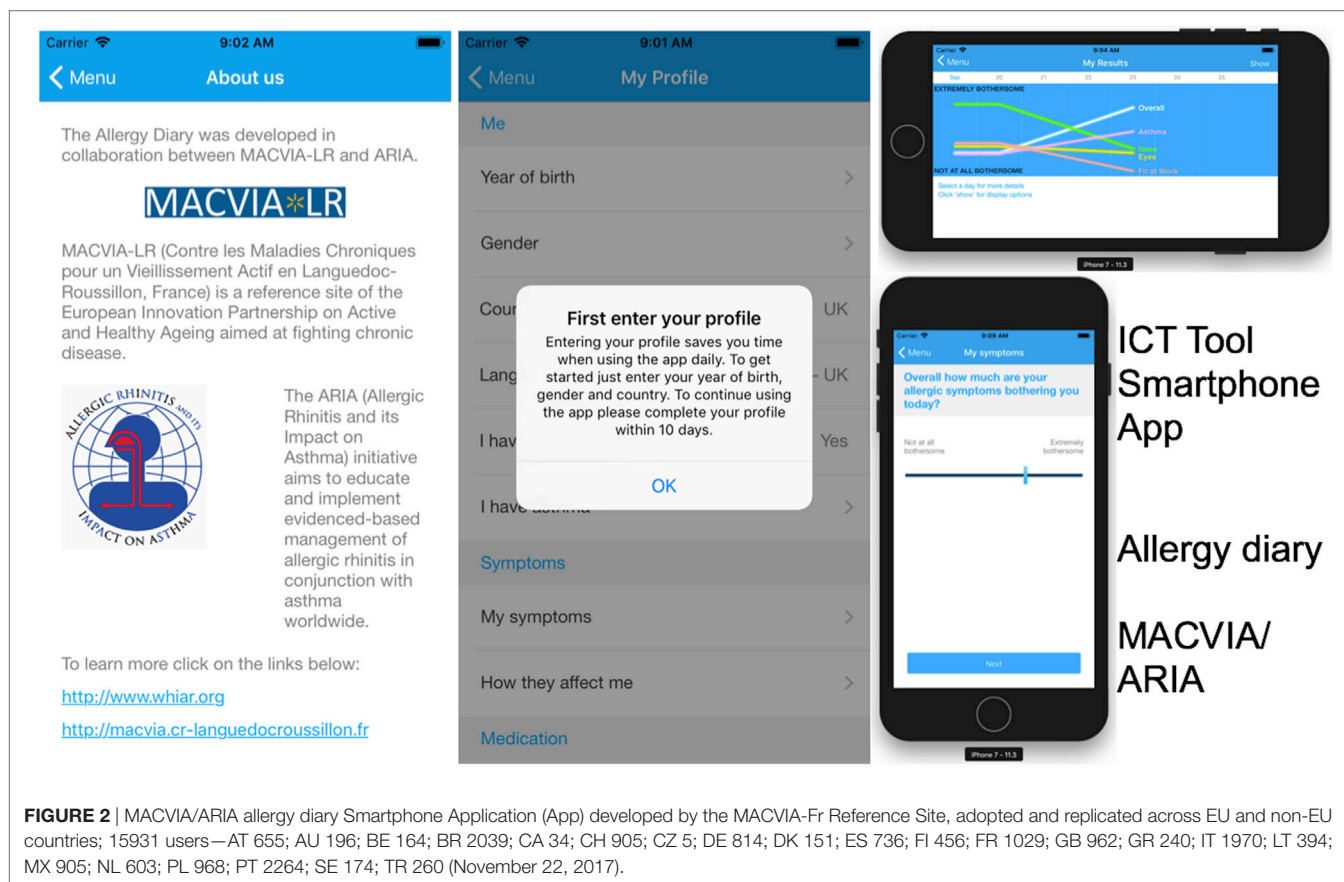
Carrier 9:02 AM
Menu About us

The Allergy Diary was developed in collaboration between MACVIA-LR and ARIA.

MACVIA*LR

MACVIA-LR (Contre les Maladies Chroniques pour un Vieillissement Actif en Languedoc-Roussillon, France) is a reference site of the European Innovation Partnership on Active and Healthy Ageing aimed at fighting chronic disease.

ALLERGIC RHINITIS AND ITS IMPACT ON ASTHMA

The ARIA (Allergic Rhinitis and its Impact on Asthma) initiative aims to educate and implement evidenced-based management of allergic rhinitis in conjunction with asthma worldwide.

To learn more click on the links below:

http://www.whiar.org

http://macvia.cr-languedocroussillon.fr

Carrier 9:01 AM
Menu My Profile

Me

Year of birth

Gender

Cou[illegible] UK

Lang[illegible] - UK

I hav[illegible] Yes

I have asthma

Symptoms

My symptoms

How they affect me

Medication

First enter your profile

Entering your profile saves you time when using the app daily. To get started just enter your year of birth, gender and country. To continue using the app please complete your profile within 10 days.

OK

Carrier 9:04 AM
Menu My Results Show
Sep 20 21 22 23 24 25
EXTREMELY BOTHERSOME
Overall
Asthma
Nose
Eyes
NOT AT ALL BOTHERSOME
Fit at Work
Select a day for more details
Click 'show' for display options

iPhone 7 - 11.3

Carrier 9:09 AM
Menu My symptoms
Overall how much are your allergic symptoms bothering you today?
Not at all bothersome
Extremely bothersome
Next

iPhone 7 - 11.3

ICT Tool Smartphone App

Allergy diary

MACVIA/ ARIA

FIGURE 2 | MACVIA/ARIA allergy diary Smartphone Application (App) developed by the MACVIA-Fr Reference Site, adopted and replicated across EU and non-EU countries; 15931 users—AT 655; AU 196; BE 164; BR 2039; CA 34; CH 905; CZ 5; DE 814; DK 151; ES 736; FI 456; FR 1029; GB 962; GR 240; IT 1970; LT 394; MX 905; NL 603; PL 968; PT 2264; SE 174; TR 260 (November 22, 2017).